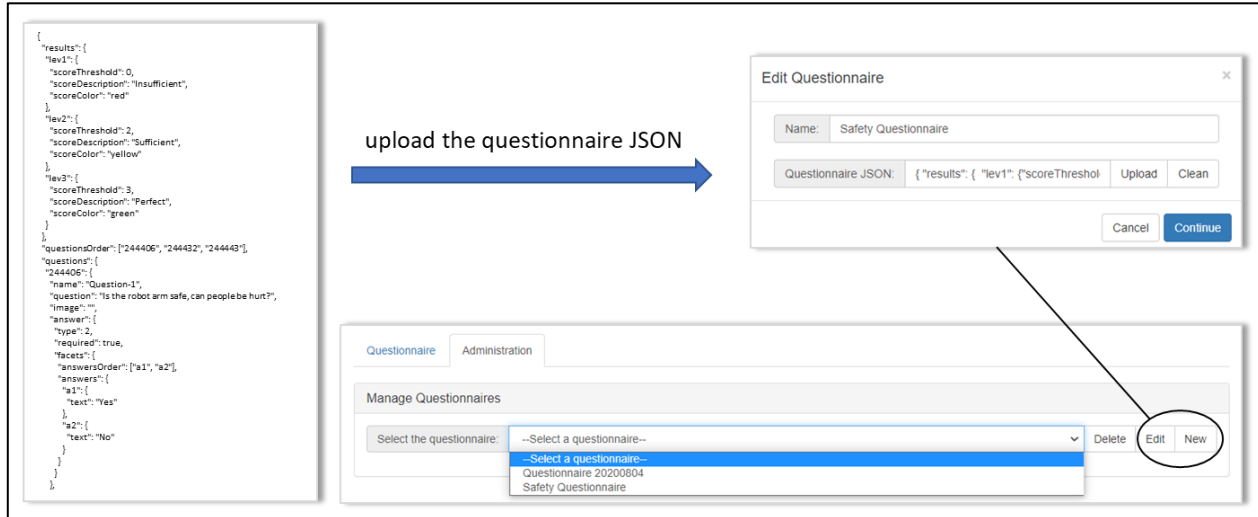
{
"results": {
"lev1": {
"scoreThreshold": 0,
"scoreDescription": "Insufficient",
"scoreColor": "red"
},
"lev2": {
"scoreThreshold": 2,
"scoreDescription": "Sufficient",
"scoreColor": "yellow"
},
"lev3": {
"scoreThreshold": 3,
"scoreDescription": "Perfect",
"scoreColor": "green"
}
},
"questionsOrder": ["244406", "244432", "244443"],
"questions": {
"244406": {
"name": "Question-1",
"question": "Is the robot arm safe, can people be hurt?",
"image": "",
"answer": {
"type": 2,
"required": true,
"facets": [
"answersOrder": ["a1", "a2"],
"answers": {
"a1": {
"text": "Yes"
},
"a2": {
"text": "No"
}
}
}
},

upload the questionnaire JSON

Edit Questionnaire

×

Name: Safety Questionnaire

Questionnaire JSON: { "results": { "lev1": {"scoreThreshol Upload Clean

Cancel Continue

Questionnaire Administration

Manage Questionnaires

Select the questionnaire: --Select a questionnaire-- Delete Edit New

--Select a questionnaire--
Questionnaire 20200804
Safety Questionnaire